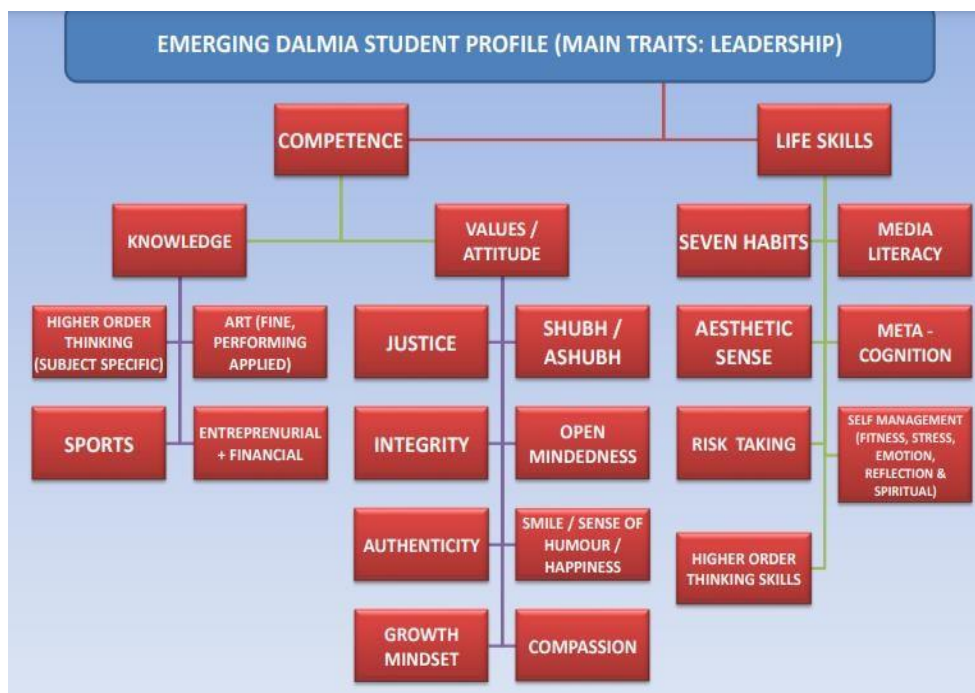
EMERGING DALMIA STUDENT PROFILE (MAIN TRAITS: LEADERSHIP)

COMPETENCE

LIFE SKILLS

KNOWLEDGE

VALUES / ATTITUDE

SEVEN HABITS

MEDIA LITERACY

HIGHER ORDER THINKING (SUBJECT SPECIFIC)

ART (FINE, PERFORMING APPLIED)

JUSTICE

SHUBH / ASHUBH

AESTHETIC SENSE

META - COGNITION

SPORTS

ENTREPRENURIAL + FINANCIAL

INTEGRITY

OPEN MINDEDNESS

RISK TAKING

SELF MANAGEMENT (FITNESS, STRESS, EMOTION, REFLECTION & SPIRITUAL)

AUTHENTICITY

SMILE / SENSE OF HUMOUR / HAPPINESS

HIGHER ORDER THINKING SKILLS

GROWTH MINDSET

COMPASSION